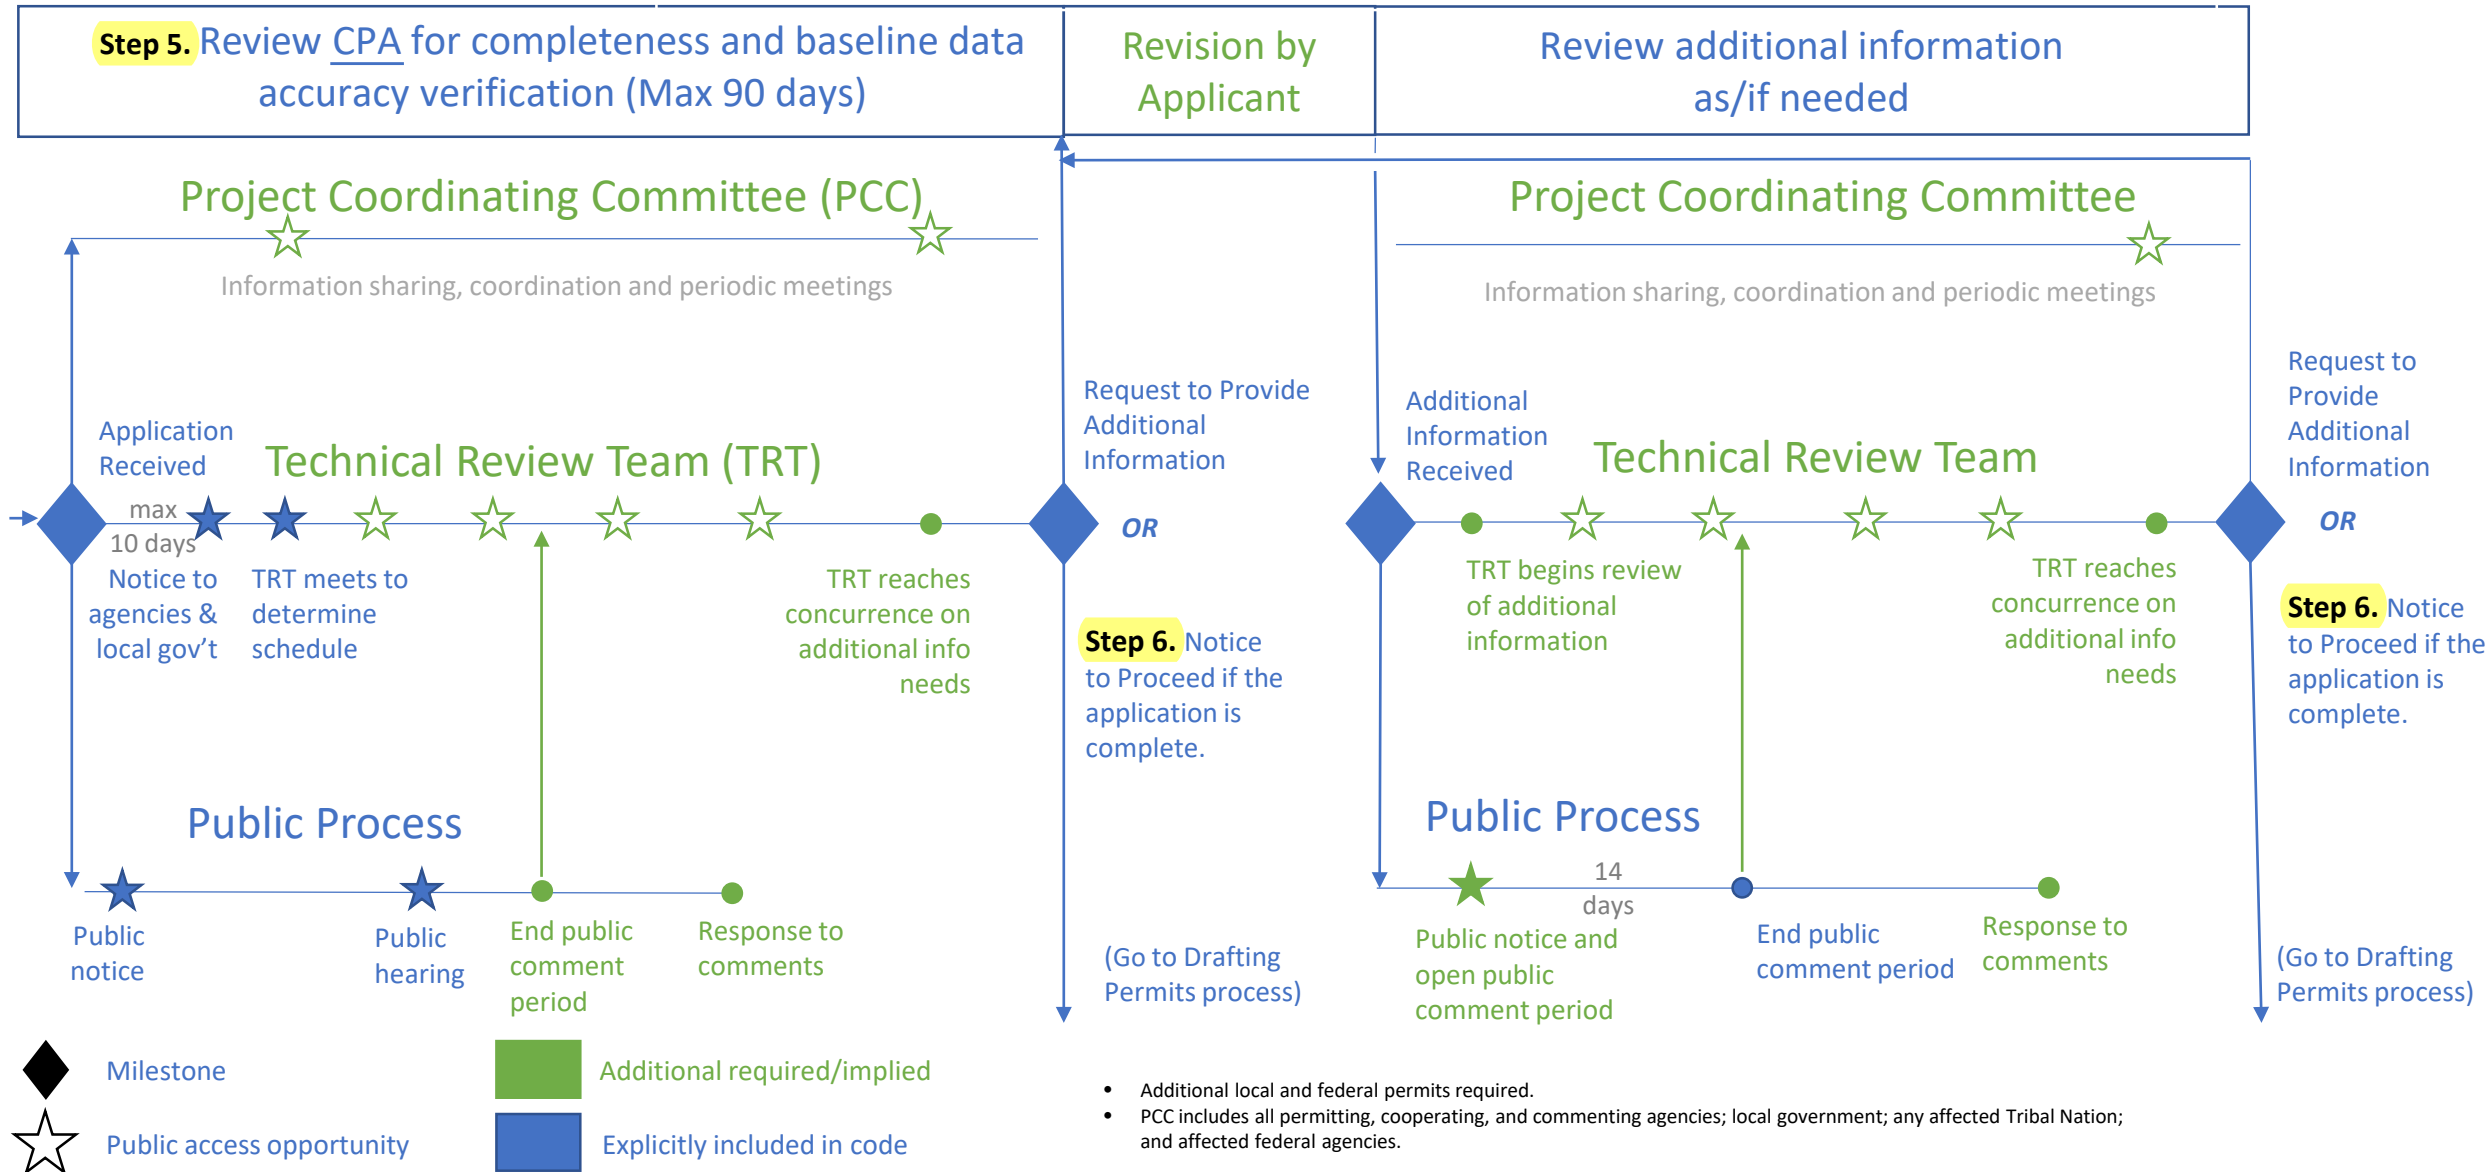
Step 5. Review CPA for completeness and baseline data accuracy verification (Max 90 days)

Revision by Applicant

Review additional information as/if needed

Project Coordinating Committee (PCC)

Information sharing, coordination and periodic meetings

Application Received

Technical Review Team (TRT)

max 10 days

Notice to agencies & local gov't

TRT meets to determine schedule

TRT reaches concurrence on additional info needs

Public Process

Public notice

Public hearing

End public comment period

Response to comments

Request to Provide Additional Information

OR

Step 6. Notice to Proceed if the application is complete.

(Go to Drafting Permits process)

Project Coordinating Committee

Information sharing, coordination and periodic meetings

Additional Information Received

Technical Review Team

TRT begins review of additional information

TRT reaches concurrence on additional info needs

Public Process

14 days

Public notice and open public comment period

End public comment period

Response to comments

Request to Provide Additional Information

OR

Step 6. Notice to Proceed if the application is complete.

(Go to Drafting Permits process)

Milestone

Public access opportunity

Additional required/implied

Explicitly included in code

• Additional local and federal permits required.
• PCC includes all permitting, cooperating, and commenting agencies; local government; any affected Tribal Nation; and affected federal agencies.